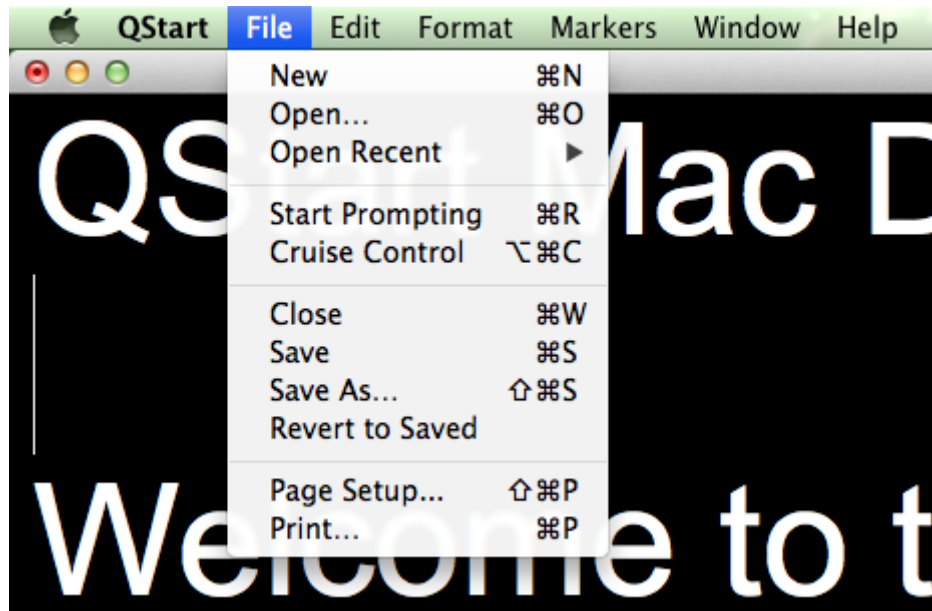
QStart File Edit Format Markers Window Help

New ⌘N
Open... ⌘O
Open Recent ▶

Start Prompting ⌘R
Cruise Control ⌥⌘C

Close ⌘W
Save ⌘S
Save As... ⇧⌘S
Revert to Saved

Page Setup... ⇧⌘P
Print... ⌘P

QS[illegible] Mac D

We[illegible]e to t